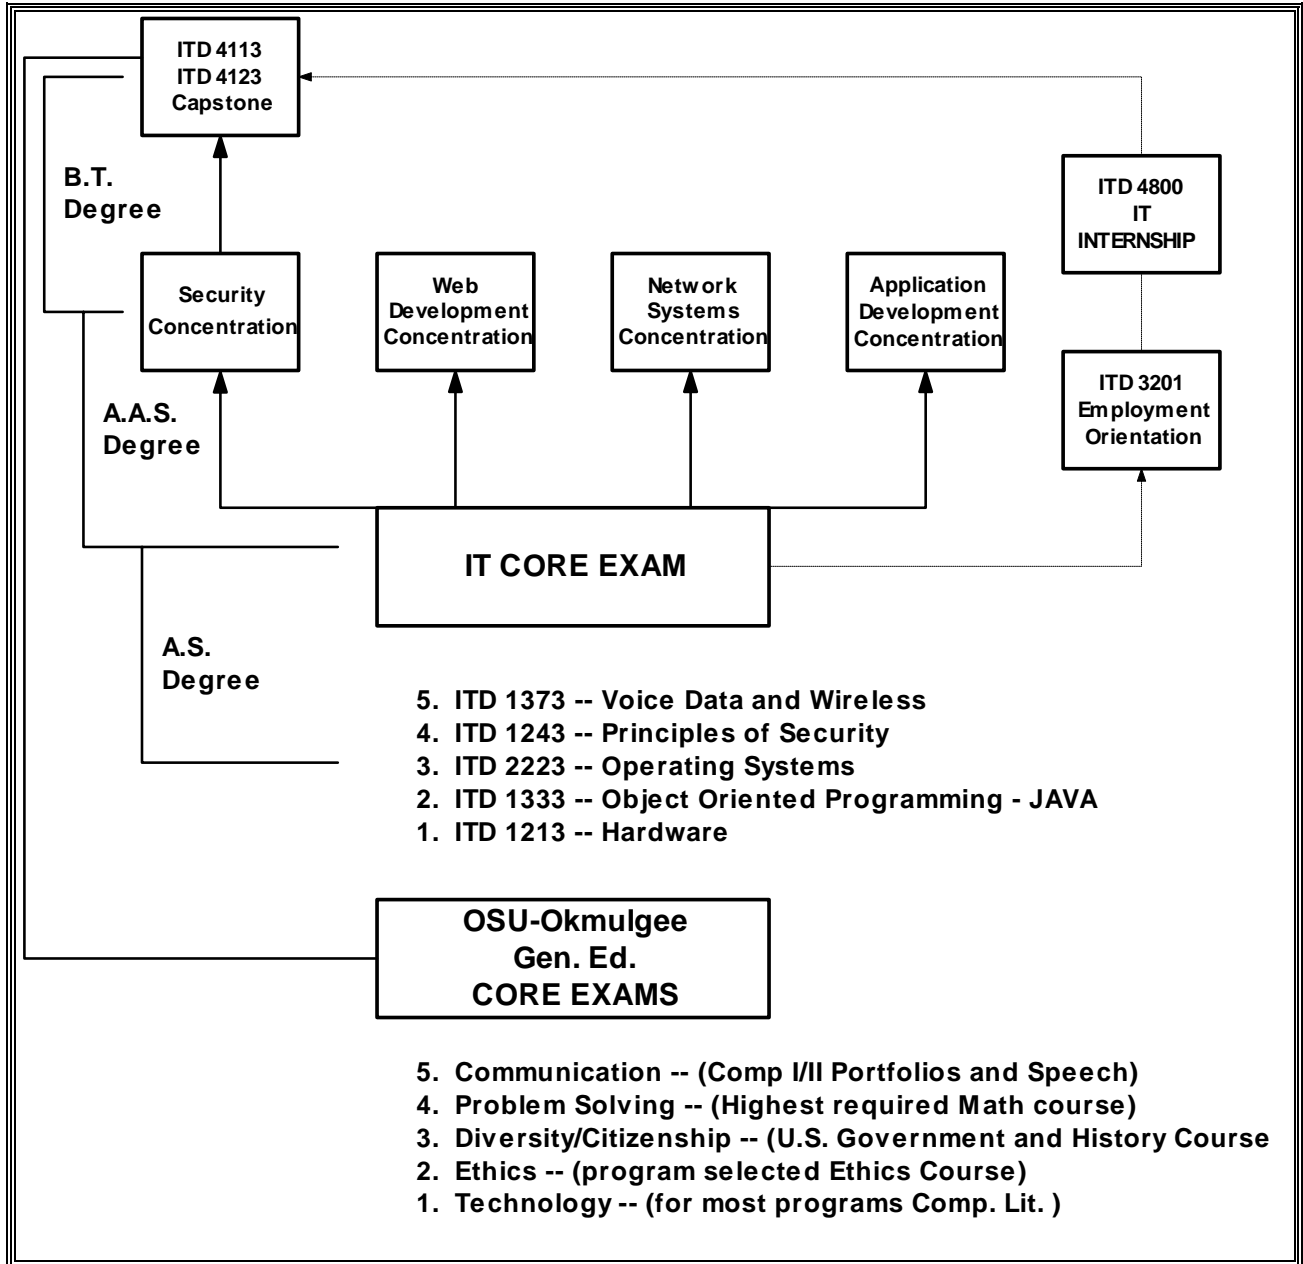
ITD 4113
ITD 4123
Capstone

B.T.
Degree

ITD 4800
IT
INTERNSHIP

Security
Concentration

Web
Development
Concentration

Network
Systems
Concentration

Application
Development
Concentration

ITD 3201
Employment
Orientation

A.A.S.
Degree

IT CORE EXAM

A.S.
Degree

5. ITD 1373 -- Voice Data and Wireless
4. ITD 1243 -- Principles of Security
3. ITD 2223 -- Operating Systems
2. ITD 1333 -- Object Oriented Programming - JAVA
1. ITD 1213 -- Hardware

OSU-Okmulgee
Gen. Ed.
CORE EXAMS

5. Communication -- (Comp I/II Portfolios and Speech)
4. Problem Solving -- (Highest required Math course)
3. Diversity/Citizenship -- (U.S. Government and History Course
2. Ethics -- (program selected Ethics Course)
1. Technology -- (for most programs Comp. Lit. )